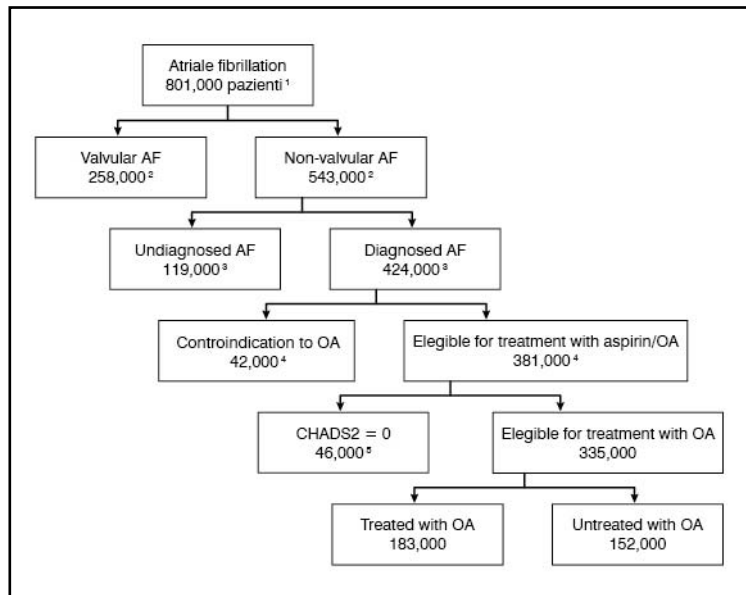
Atriale fibrillation
801,000 pazienti $^1$

Valvular AF
258,000 $^2$

Non-valvular AF
543,000 $^2$

Undiagnosed AF
119,000 $^3$

Diagnosed AF
424,000 $^3$

Controindication to OA
42,000 $^4$

Elegible for treatment with aspirin/OA
381,000 $^4$

CHADS2 = 0
46,000 $^5$

Elegible for treatment with OA
335,000

Treated with OA
183,000

Untreated with OA
152,000